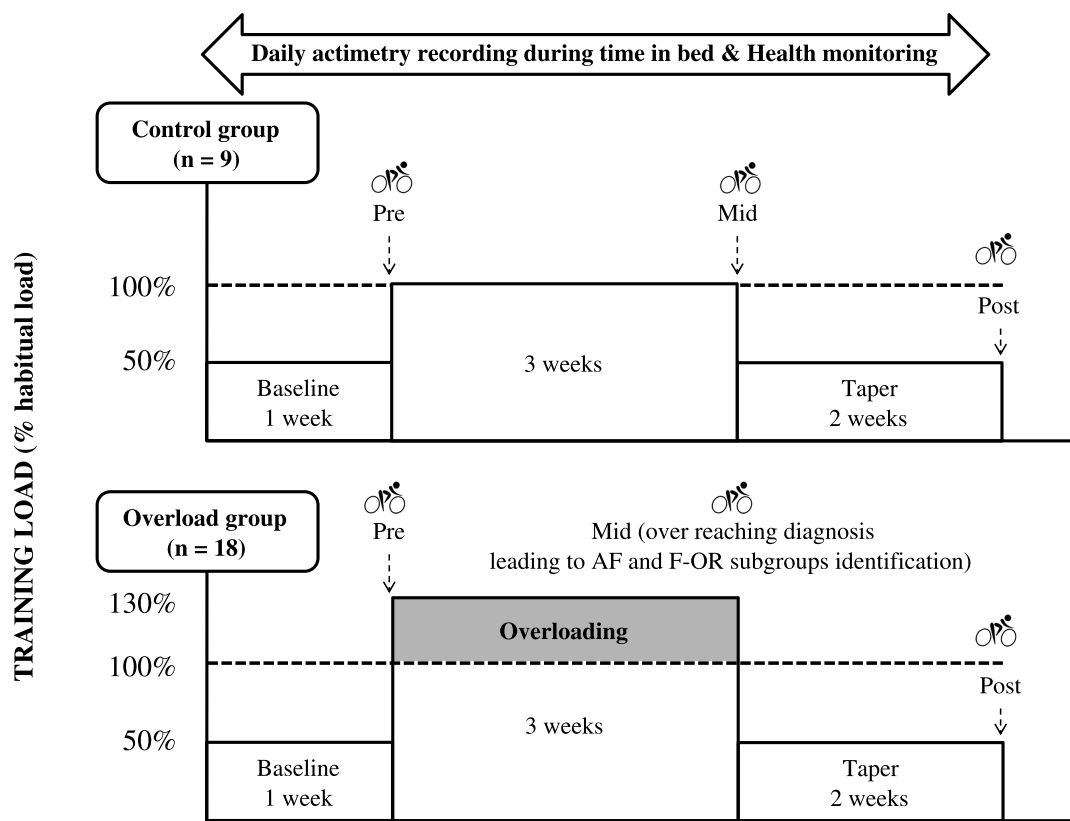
Daily actimetry recording during time in bed & Health monitoring

Control group
(n = 9)

Pre

Mid

Post

100%

50%

Baseline
1 week

3 weeks

Taper
2 weeks

TRAINING LOAD (% habitual load)

Overload group
(n = 18)

Pre

Mid (over reaching diagnosis
leading to AF and F-OR subgroups identification)

130%

Overloading

100%

Post

50%

3 weeks

Baseline
1 week

Taper
2 weeks